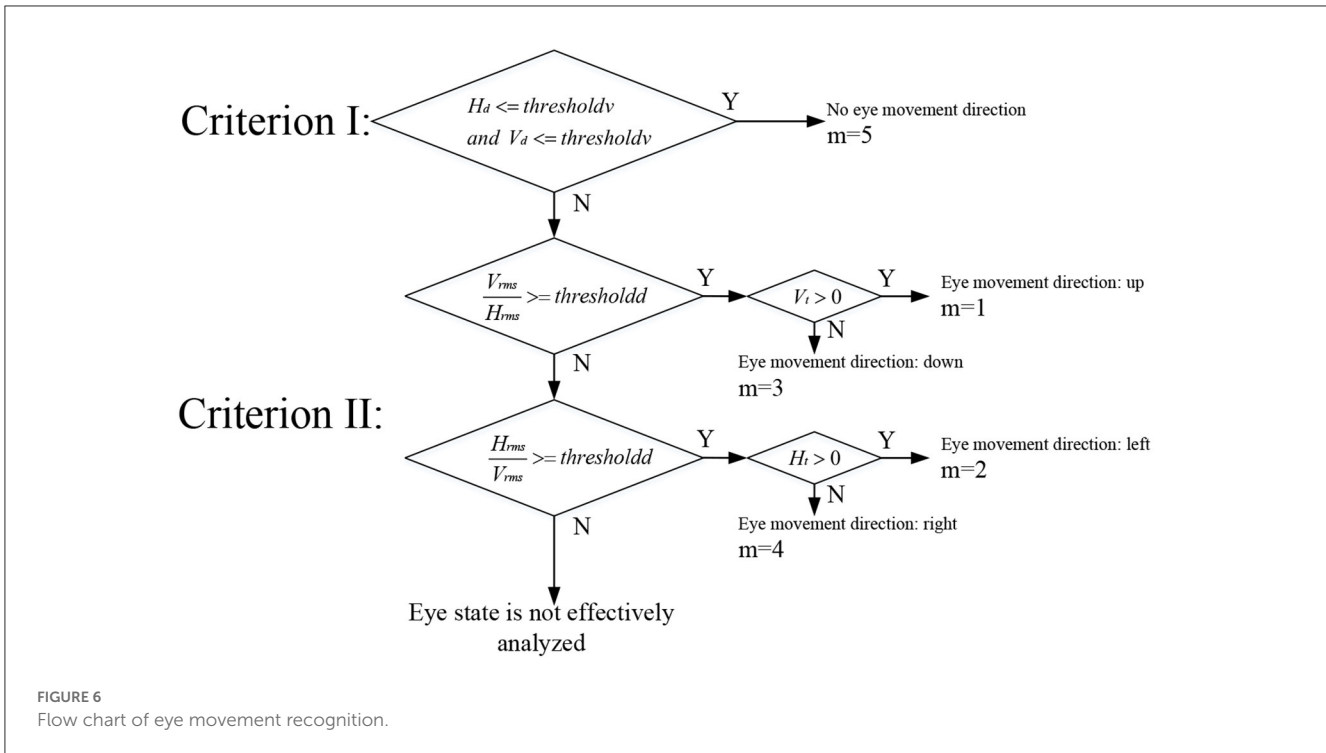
Criterion I:

$H_d <= thresholdv$ and $V_d <= thresholdv$

Y

No eye movement direction
m=5

N

$\frac{V_{rms}}{H_{rms}} >= thresholdd$

Y

$V_t > 0$

Y

Eye movement direction: up
m=1

N

Eye movement direction: down
m=3

N

Criterion II:

$\frac{H_{rms}}{V_{rms}} >= thresholdd$

Y

$H_t > 0$

Y

Eye movement direction: left
m=2

N

Eye movement direction: right
m=4

N

Eye state is not effectively analyzed

FIGURE 6
Flow chart of eye movement recognition.